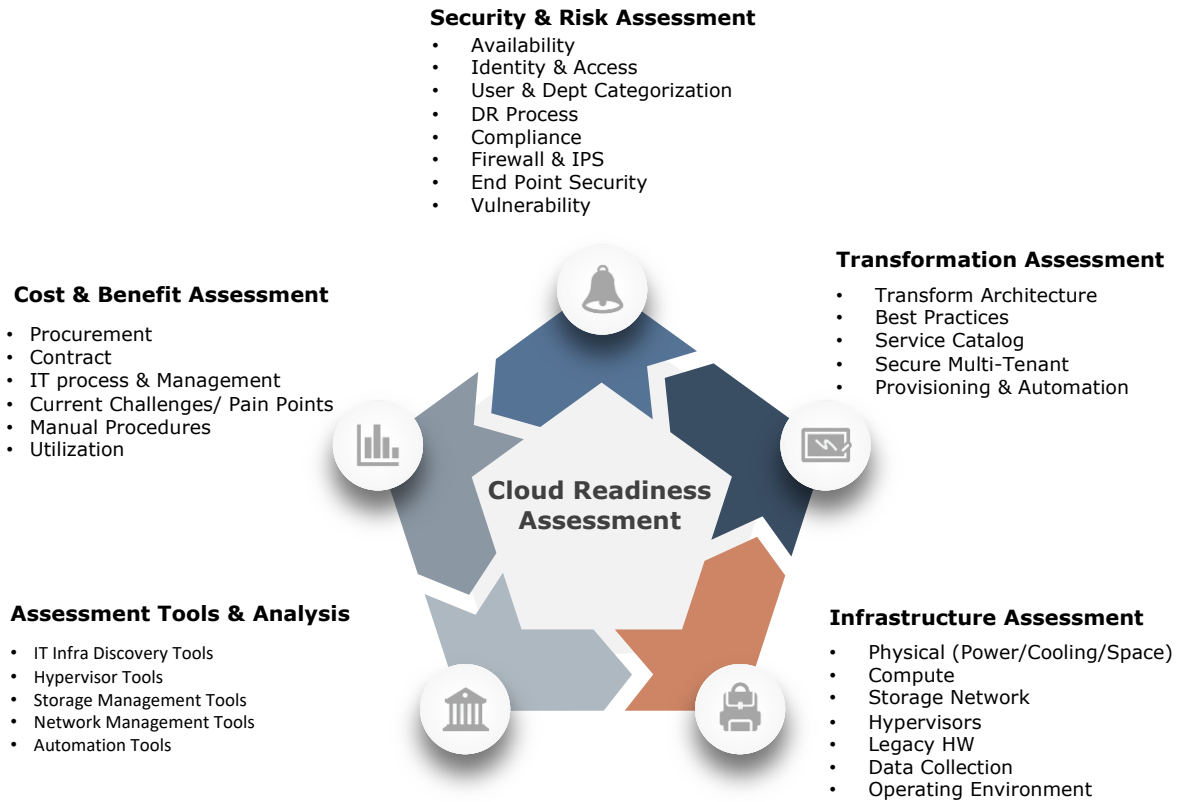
Security & Risk Assessment
• Availability
• Identity & Access
• User & Dept Categorization
• DR Process
• Compliance
• Firewall & IPS
• End Point Security
• Vulnerability

Transformation Assessment
• Transform Architecture
• Best Practices
• Service Catalog
• Secure Multi-Tenant
• Provisioning & Automation

Cost & Benefit Assessment
• Procurement
• Contract
• IT process & Management
• Current Challenges/ Pain Points
• Manual Procedures
• Utilization

Cloud Readiness Assessment

Assessment Tools & Analysis
• IT Infra Discovery Tools
• Hypervisor Tools
• Storage Management Tools
• Network Management Tools
• Automation Tools

Infrastructure Assessment
• Physical (Power/Cooling/Space)
• Compute
• Storage Network
• Hypervisors
• Legacy HW
• Data Collection
• Operating Environment